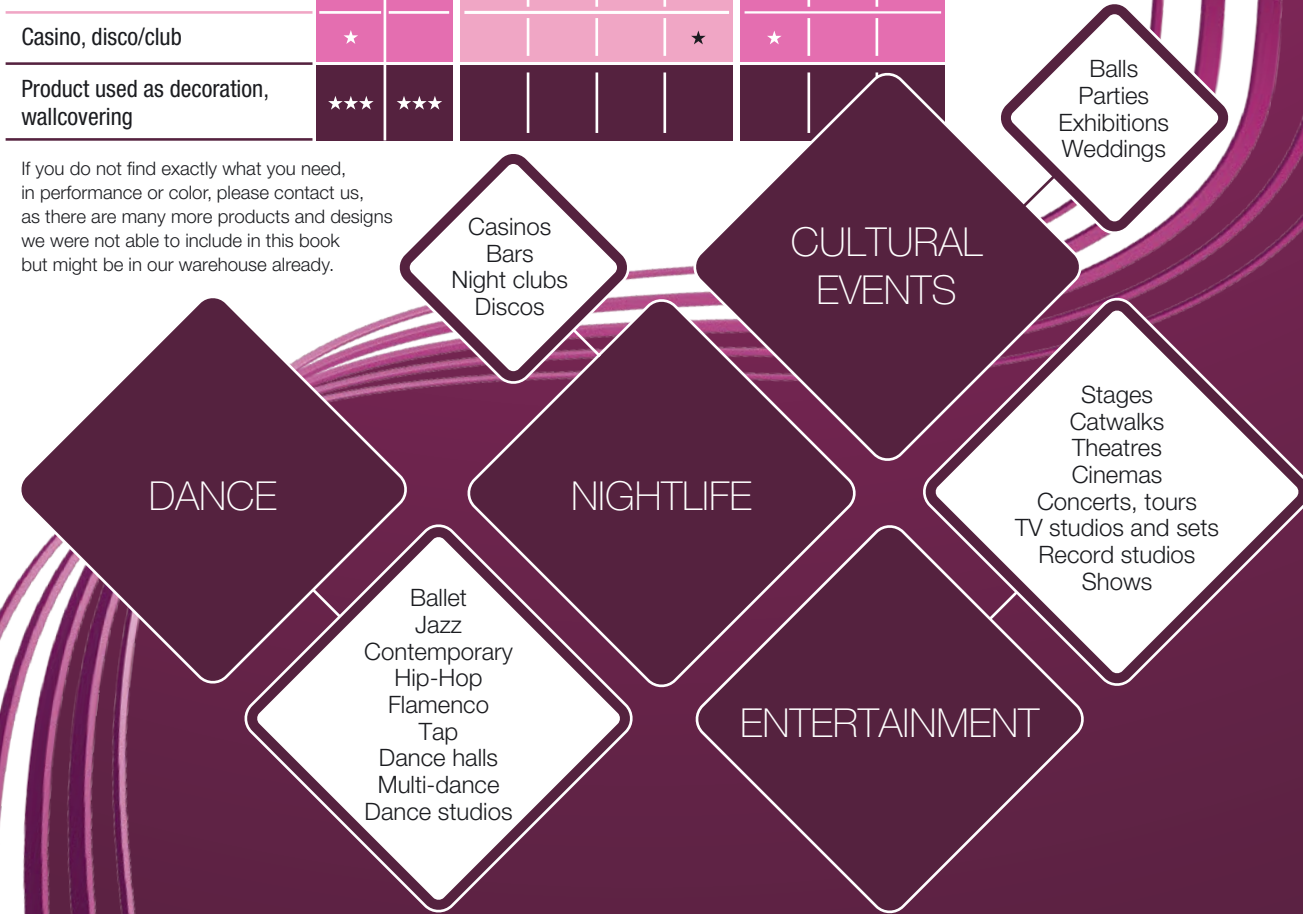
| | | | | | | | | |
|---|---|---|---|---|---|---|---|---|
| Casino, disco/club | ★ | | | | | ★ | ★ | | |
| Product used as decoration, wallcovering | ★★★ | ★★★ | | | | | | | |

If you do not find exactly what you need, in performance or color, please contact us, as there are many more products and designs we were not able to include in this book but might be in our warehouse already.

Casinos
Bars
Night clubs
Discos

CULTURAL EVENTS

Balls
Parties
Exhibitions
Weddings

DANCE

NIGHTLIFE

Stages
Catwalks
Theatres
Cinemas
Concerts, tours
TV studios and sets
Record studios
Shows

Ballet
Jazz
Contemporary
Hip-Hop
Flamenco
Tap
Dance halls
Multi-dance
Dance studios

ENTERTAINMENT